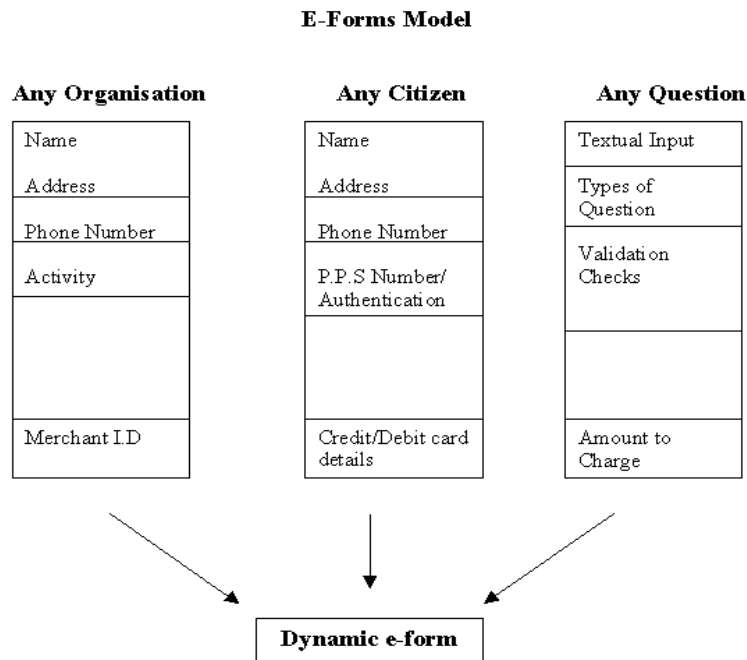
E-Forms Model

Any Organisation

Name

Address

Phone Number

Activity

Merchant I.D

Any Citizen

Name

Address

Phone Number

P.P.S Number/ Authentication

Credit/Debit card details

Any Question

Textual Input

Types of Question

Validation Checks

Amount to Charge

Dynamic e-form